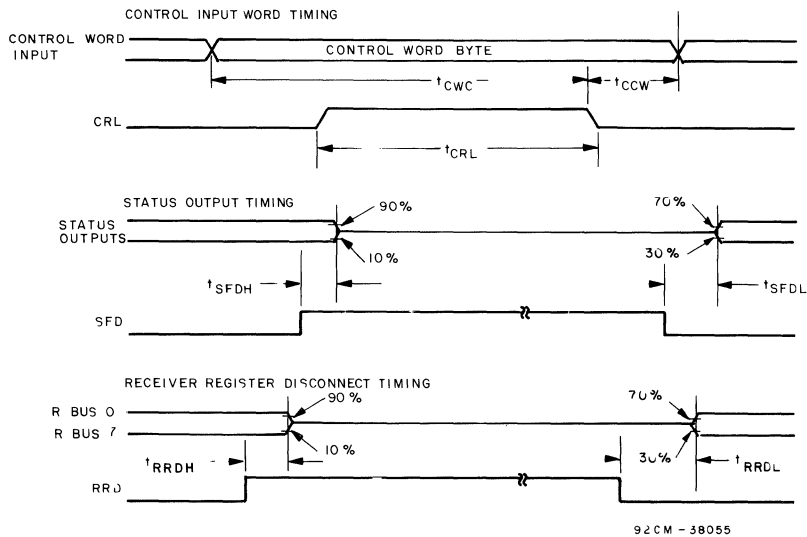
CONTROL INPUT WORD TIMING

CONTROL WORD INPUT

CONTROL WORD BYTE

$t_{CWC}$

$t_{CCW}$

CRL

$t_{CRL}$

STATUS OUTPUT TIMING

STATUS OUTPUTS

90%

10%

70%

30%

$t_{SFDH}$

$t_{SFDL}$

SFD

RECEIVER REGISTER DISCONNECT TIMING

R BUS 0

R BUS 7

90%

10%

70%

30%

$t_{RRDH}$

$t_{RRDL}$

RRD

92CM - 38055